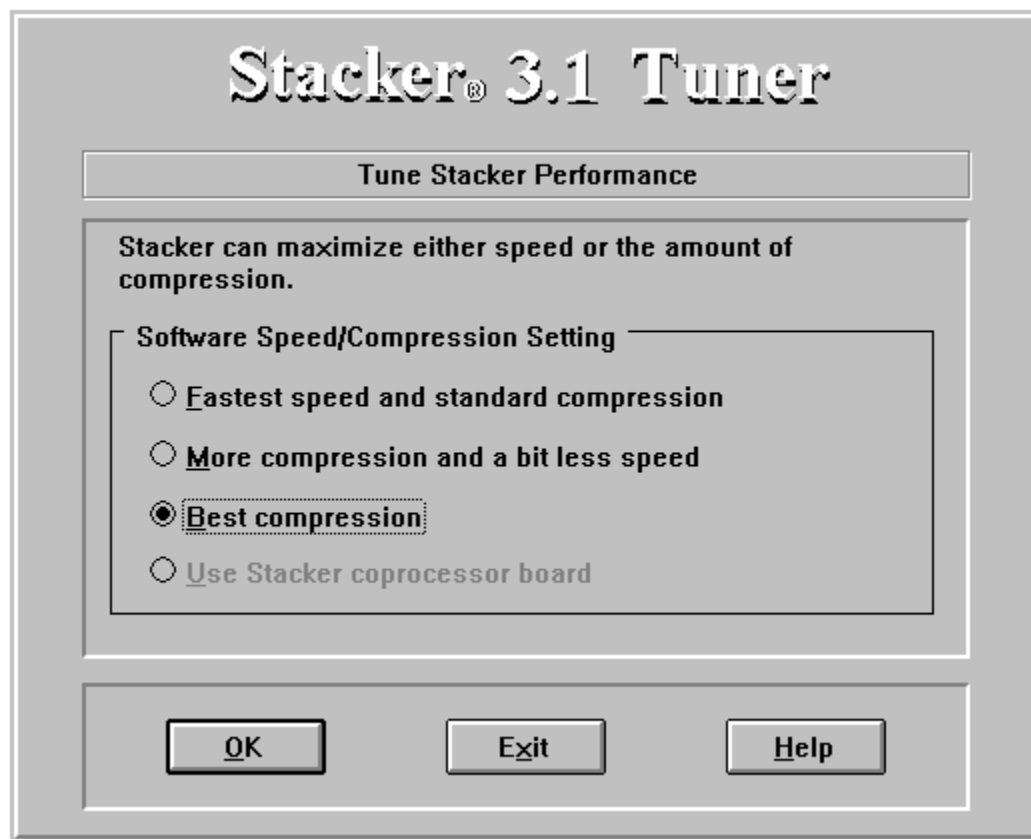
Stacker® 3.1 Tuner

Tune Stacker Performance

Stacker can maximize either speed or the amount of compression.

Software Speed/Compression Setting

Fastest speed and standard compression

More compression and a bit less speed

Best compression

Use Stacker coprocessor board

OK

Exit

Help